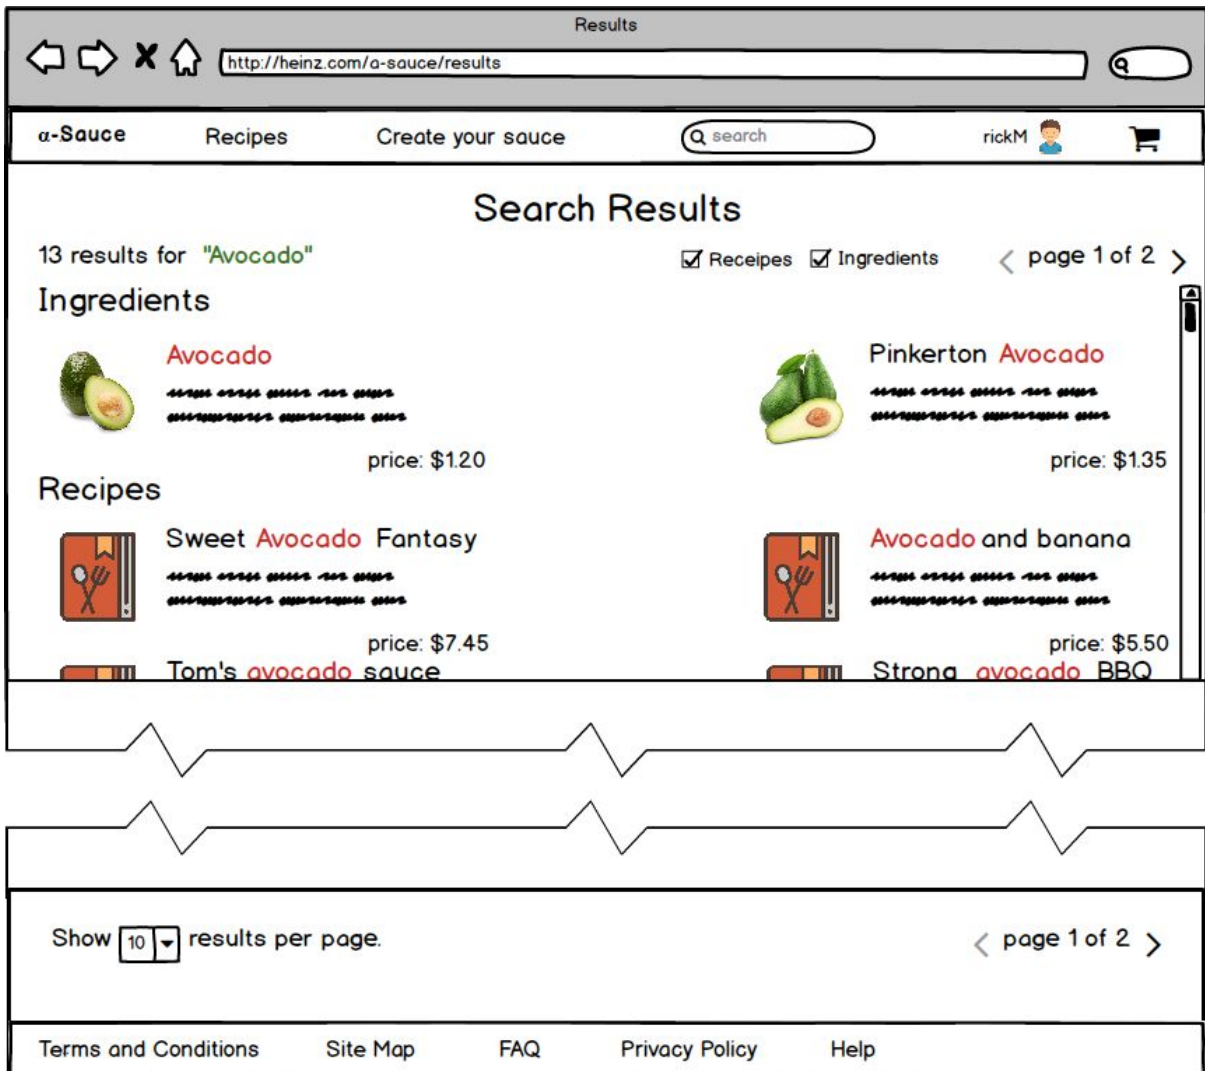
Results

http://heinz.com/α-sauce/results

α-Sauce Recipes Create your sauce search rickM

Search Results

13 results for "Avocado"

Receipes Ingredients page 1 of 2

Ingredients

Avocado

price: $1.20

Pinkerton Avocado

price: $1.35

Recipes

Sweet Avocado Fantasy

price: $7.45

Avocado and banana

price: $5.50

Tom's avocado sauce

Strong avocado BBQ

Show 10 results per page.

page 1 of 2

Terms and Conditions Site Map FAQ Privacy Policy Help